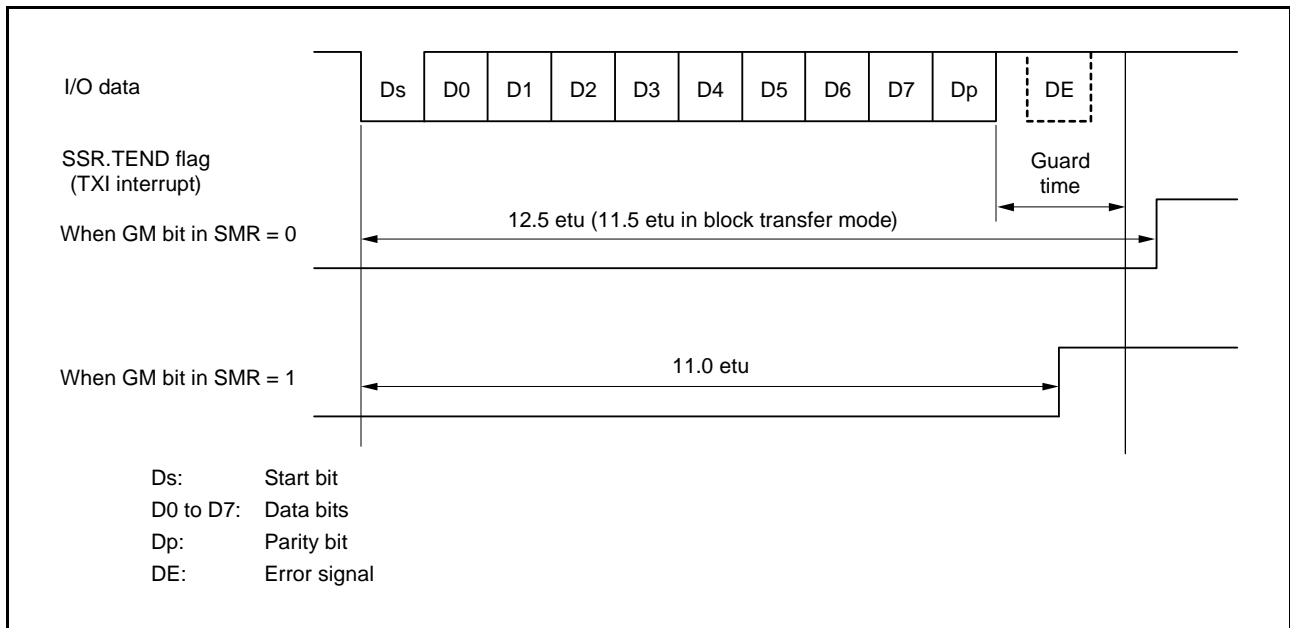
I/O data

Ds | D0 | D1 | D2 | D3 | D4 | D5 | D6 | D7 | Dp | DE

SSR.TEND flag
(TXI interrupt)

Guard time

When GM bit in SMR = 0

12.5 etu (11.5 etu in block transfer mode)

When GM bit in SMR = 1

11.0 etu

Ds: Start bit
D0 to D7: Data bits
Dp: Parity bit
DE: Error signal